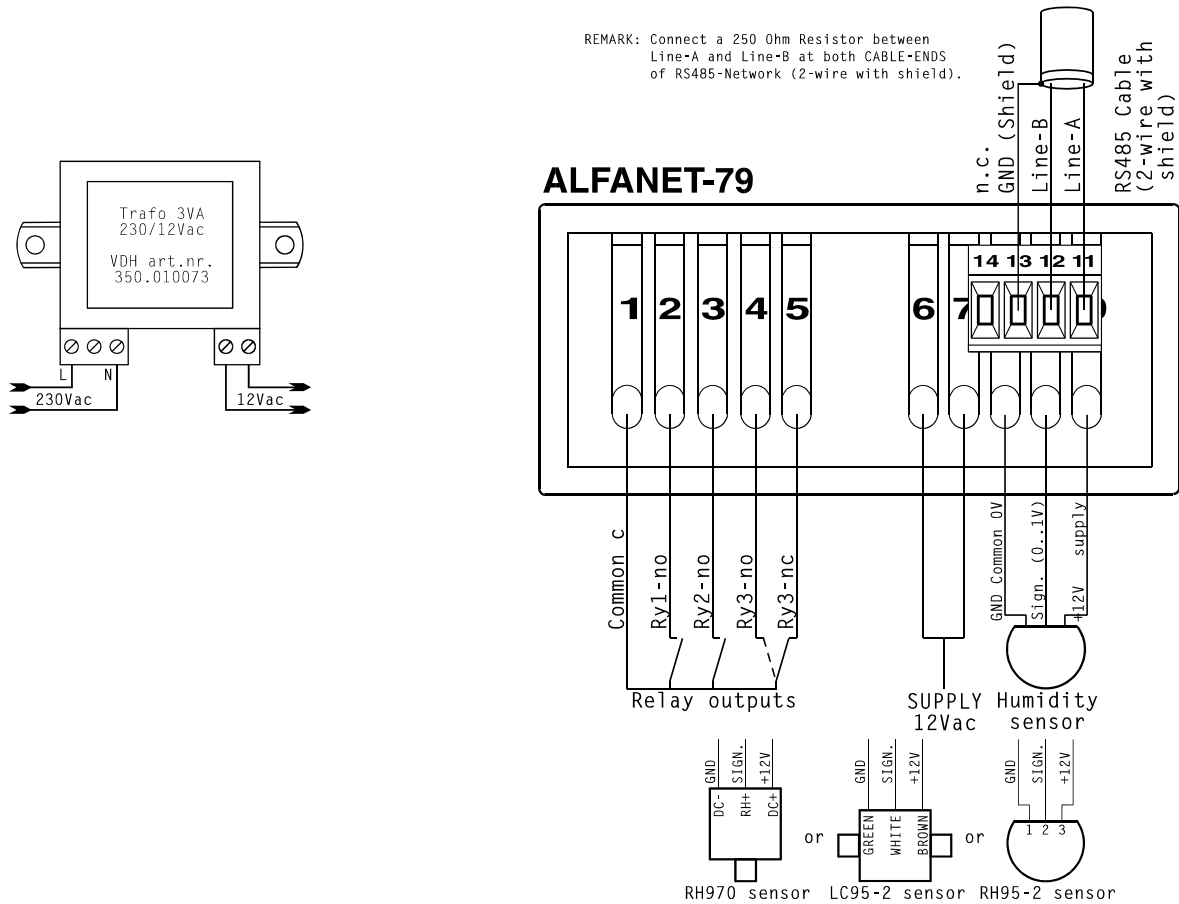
Trafo 3VA
230/12Vac

VDH art.nr.
350.010073

L N
230Vac

12Vac

REMARK: Connect a 250 Ohm Resistor between Line-A and Line-B at both CABLE-ENDS of RS485-Network (2-wire with shield).

ALFANET-79

n.c.
GND (Shield)
Line-B
Line-A
RS485 Cable (2-wire with shield)

14 13 12 11

1 2 3 4 5

6 7

Common c
Ry1-no
Ry2-no
Ry3-no
Ry3-nc

Relay outputs

SUPPLY
12Vac

GND Common 0V
Sign. (0..1V)
+12V supply

Humidity
sensor

GND SIGN. +12V
DC- RH+ DC+
RH970 sensor

or

GND SIGN. +12V
GREEN WHITE BROWN
LC95-2 sensor

or

GND SIGN. +12V
1 2 3
RH95-2 sensor